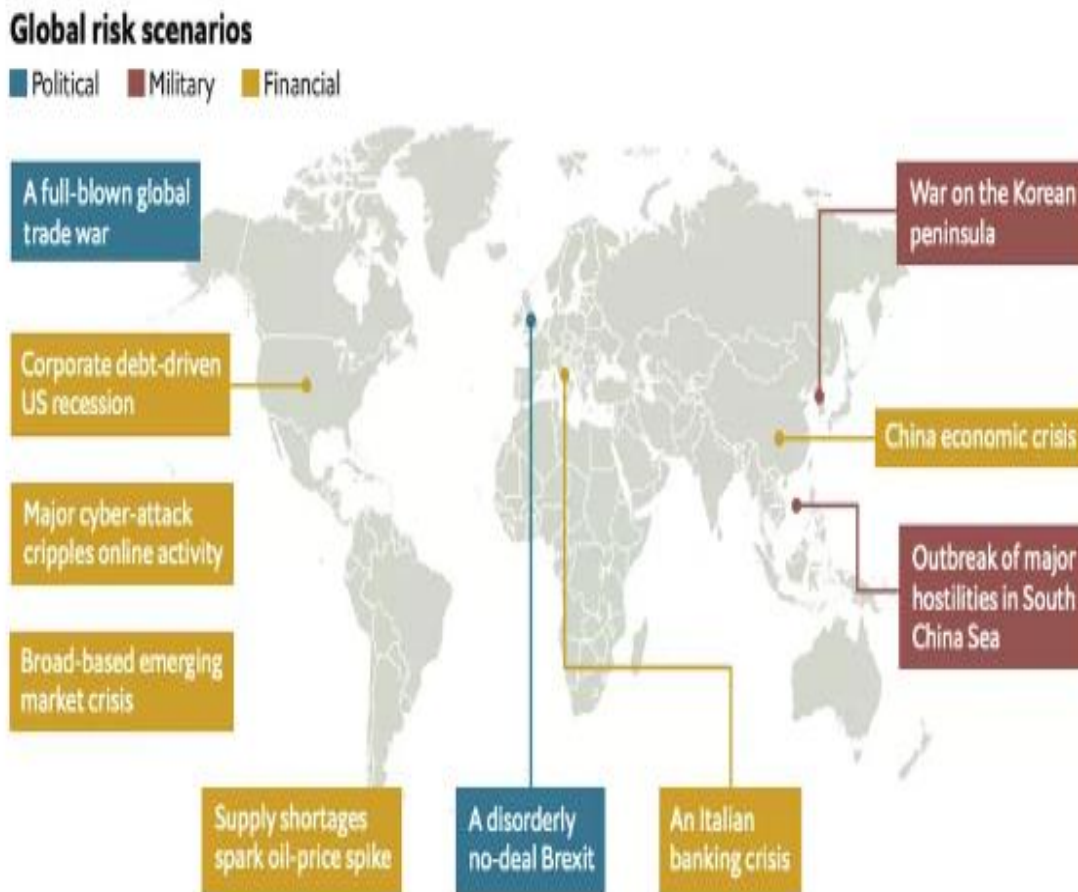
Global risk scenarios

Political Military Financial

A full-blown global trade war

War on the Korean peninsula

Corporate debt-driven US recession

China economic crisis

Major cyber-attack cripples online activity

Outbreak of major hostilities in South China Sea

Broad-based emerging market crisis

Supply shortages spark oil-price spike

A disorderly no-deal Brexit

An Italian banking crisis